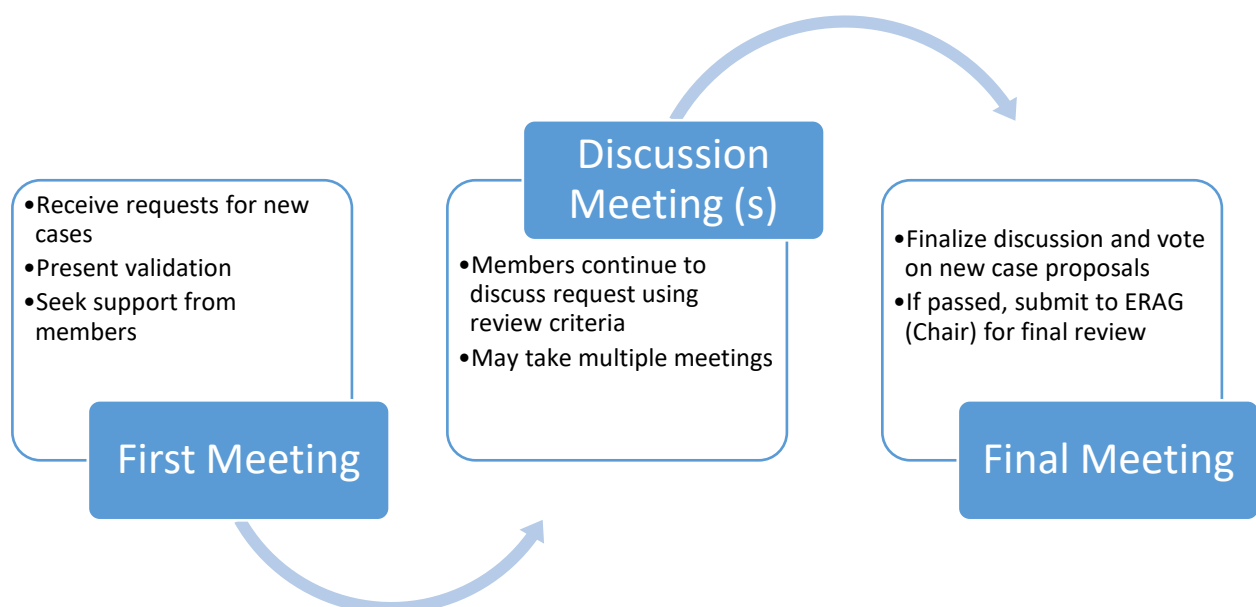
•Receive requests for new cases
•Present validation
•Seek support from members

First Meeting

Discussion Meeting (s)

•Members continue to discuss request using review criteria
•May take multiple meetings

•Finalize discussion and vote on new case proposals
•If passed, submit to ERAG (Chair) for final review

Final Meeting